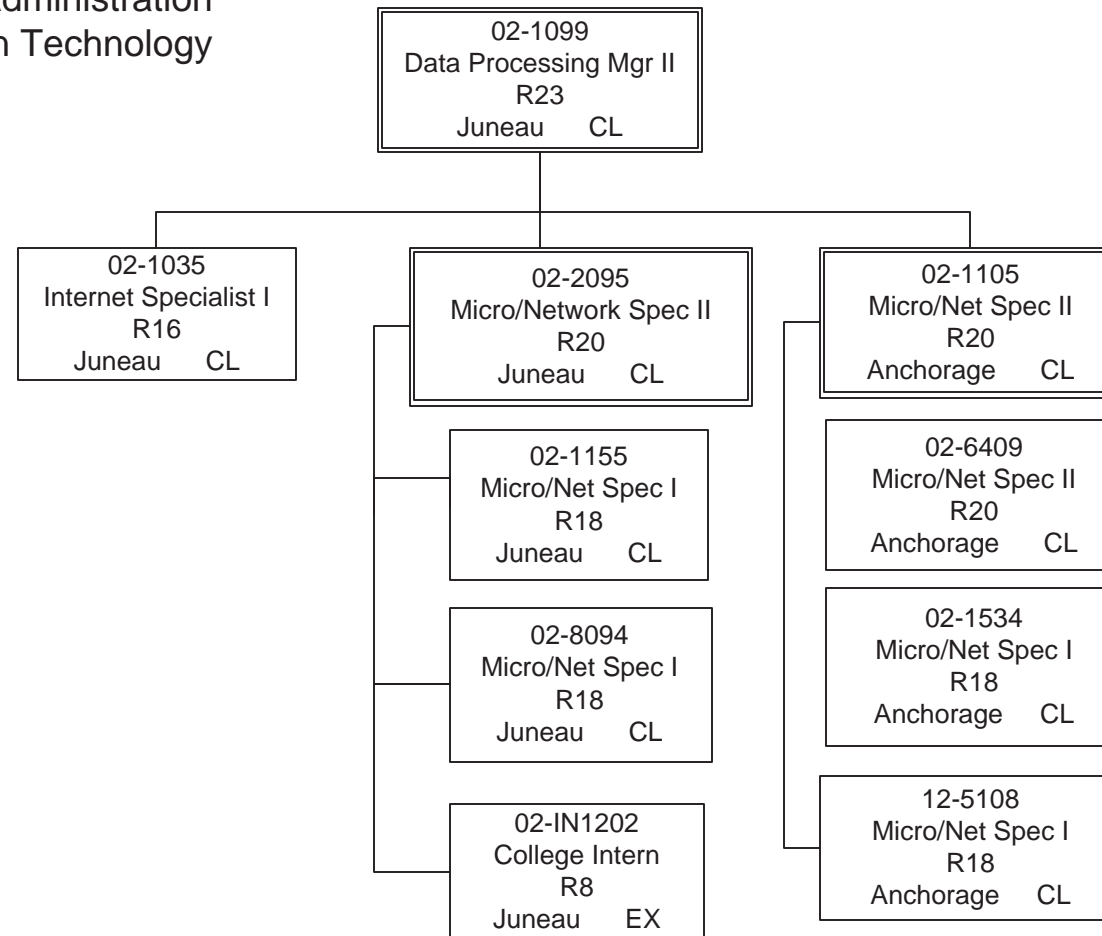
dministration
n Technology

02-1099
Data Processing Mgr II
R23
Juneau CL

02-1035
Internet Specialist I
R16
Juneau CL

02-2095
Micro/Network Spec II
R20
Juneau CL

02-1155
Micro/Net Spec I
R18
Juneau CL

02-8094
Micro/Net Spec I
R18
Juneau CL

02-IN1202
College Intern
R8
Juneau EX

02-1105
Micro/Net Spec II
R20
Anchorage CL

02-6409
Micro/Net Spec II
R20
Anchorage CL

02-1534
Micro/Net Spec I
R18
Anchorage CL

12-5108
Micro/Net Spec I
R18
Anchorage CL